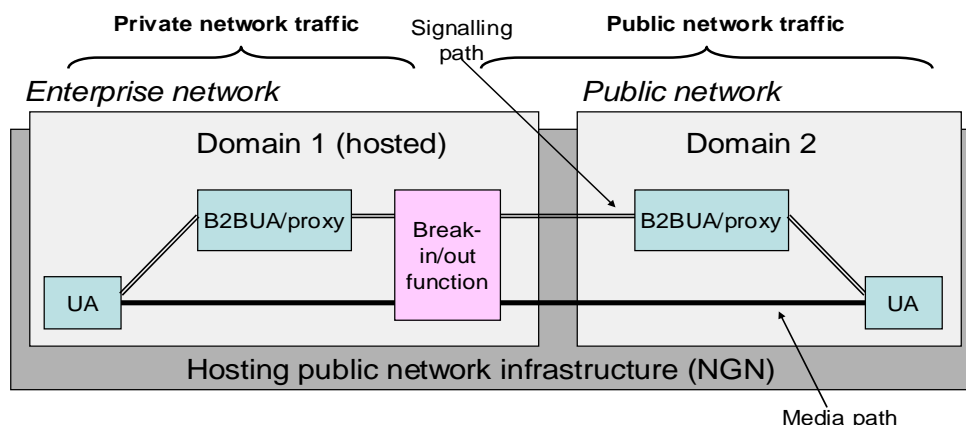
Private network traffic

Signalling path

Public network traffic

Enterprise network

Public network

Domain 1 (hosted)

Domain 2

B2BUA/proxy

Break-in/out function

B2BUA/proxy

UA

UA

Hosting public network infrastructure (NGN)

Media path